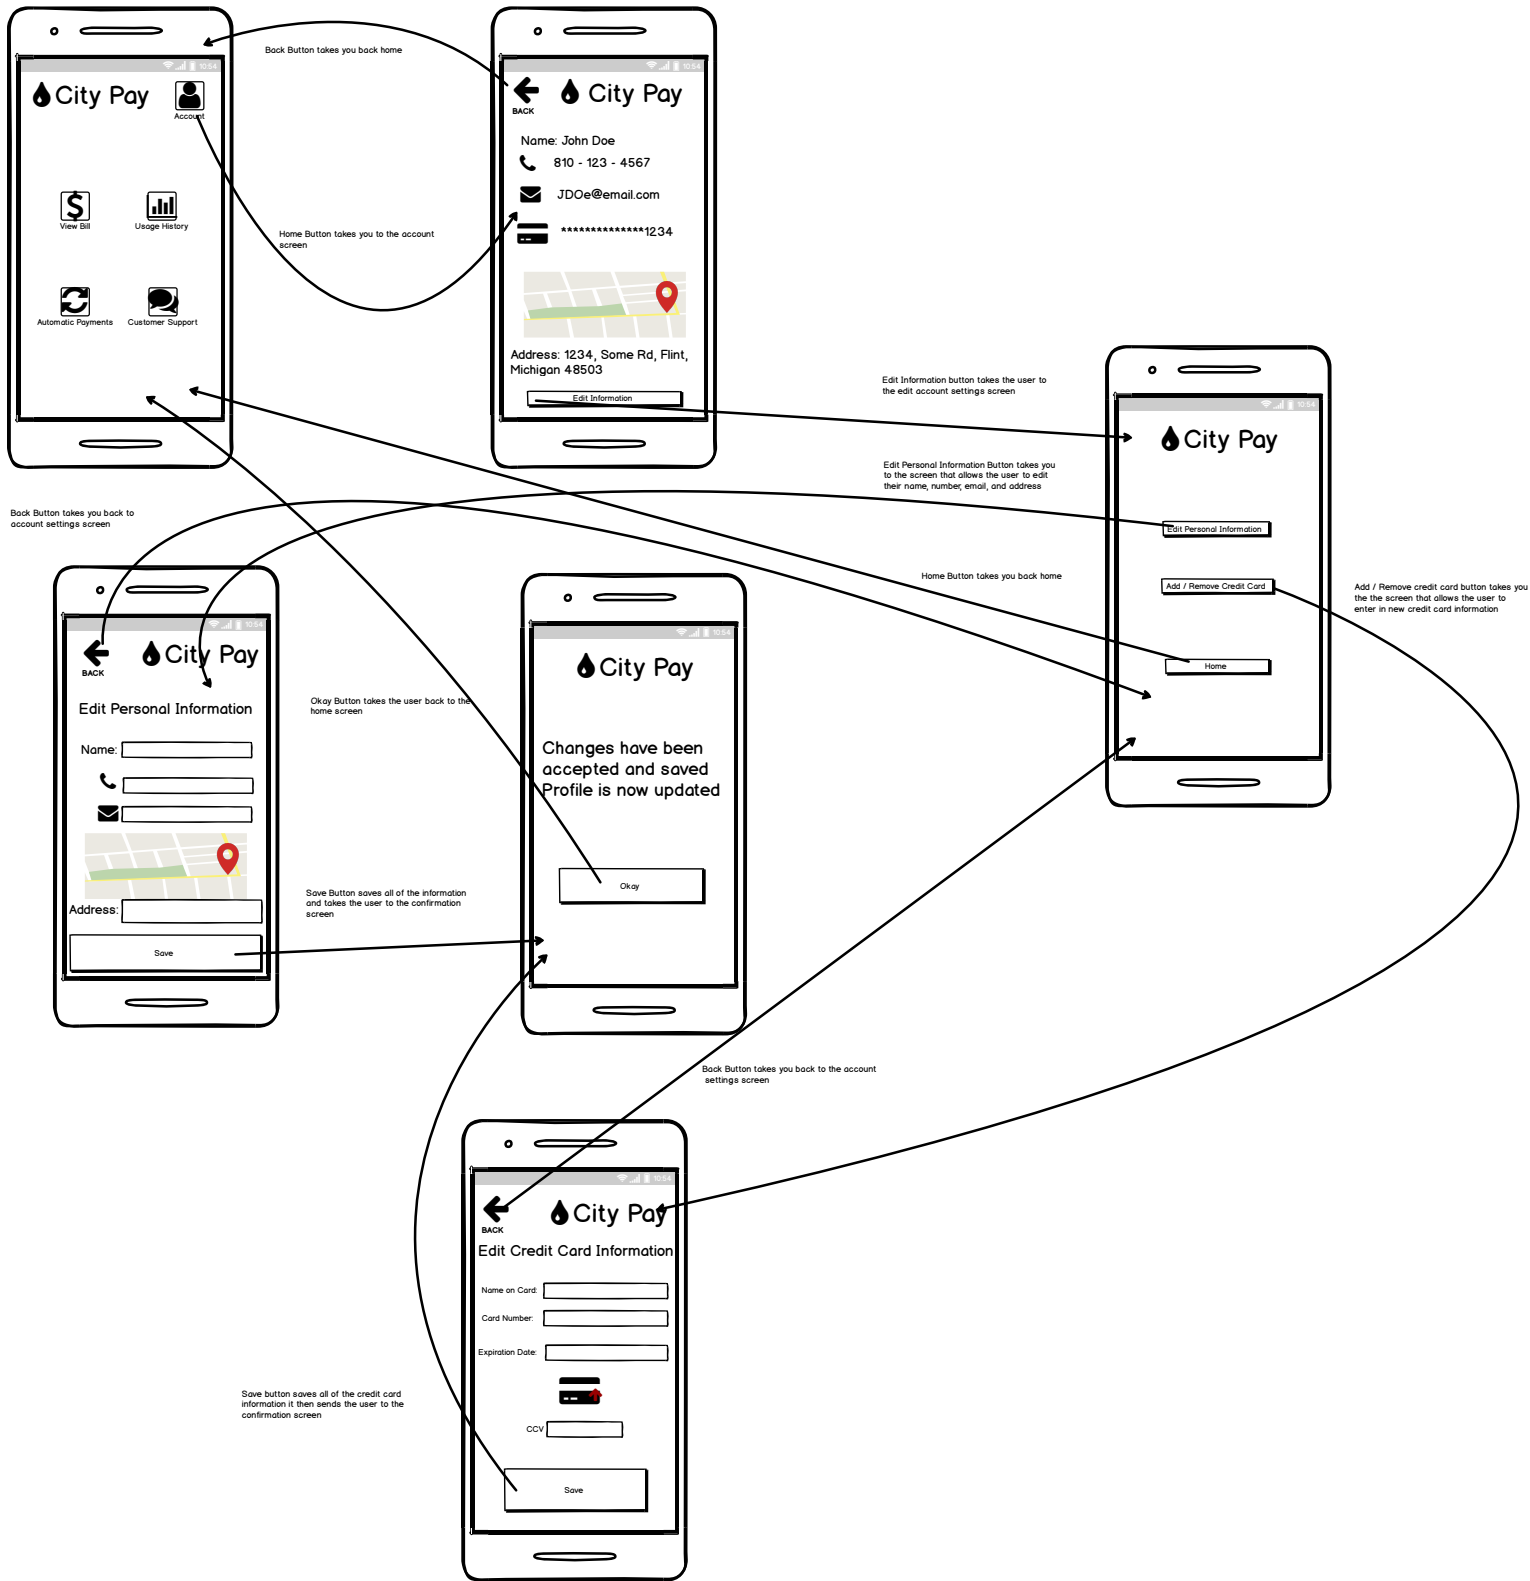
10:54

City Pay

Account

View Bill

Usage History

Automatic Payments

Customer Support

Back Button takes you back home

Home Button takes you to the account screen

10:54

BACK

City Pay

Name: John Doe

810 - 123 - 4567

JDOe@email.com

***************1234

Address: 1234, Some Rd, Flint, Michigan 48503

Edit Information

Edit Information button takes the user to the edit account settings screen

10:54

City Pay

Edit Personal Information Button takes you to the screen that allows the user to edit their name, number, email, and address

Edit Personal Information

Add / Remove Credit Card

Add / Remove credit card button takes you the the screen that allows the user to enter in new credit card information

Home Button takes you back home

Home

Back Button takes you back to account settings screen

10:54

BACK

City Pay

Edit Personal Information

Name:

Address:

Save

Okay Button takes the user back to the home screen

Save Button saves all of the information and takes the user to the confirmation screen

10:54

City Pay

Changes have been accepted and saved Profile is now updated

Okay

Back Button takes you back to the account settings screen

10:54

BACK

City Pay

Edit Credit Card Information

Name on Card:

Card Number:

Expiration Date:

CCV

Save

Save button saves all of the credit card information it then sends the user to the confirmation screen